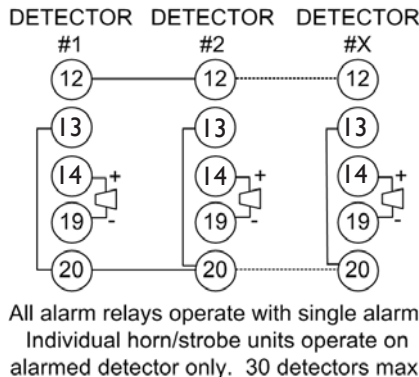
DETECTOR #1
12
13
14
+
19
-
20

DETECTOR #2
12
13
14
+
19
-
20

DETECTOR #X
12
13
14
+
19
-
20

All alarm relays operate with single alarm
Individual horn/strobe units operate on alarmed detector only. 30 detectors max